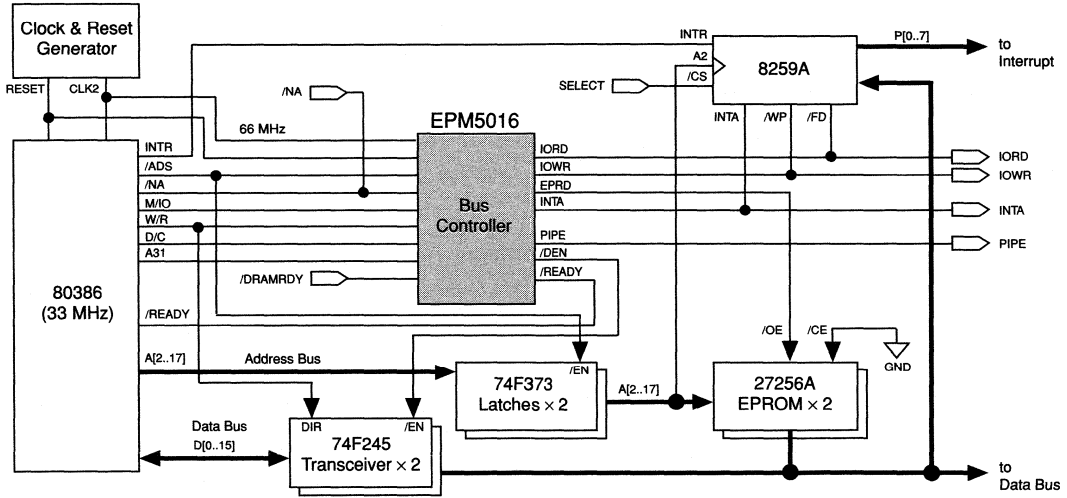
Clock & Reset Generator

RESET
CLK2

INTR
P[0..7]
to Interrupt

A2
/CS
8259A
SELECT

/NA

66 MHz

EPM5016

INTA
/WP
/FD

INTR
/ADS
/NA
M/IO
W/R
D/C
A31

IORD
IOWR
EPRD
INTA
PIPE
/DEN
/READY

Bus Controller

IORD
IOWR
INTA
PIPE

/DRAMRDY

80386 (33 MHz)

/READY

/OE
/CE
GND

A[2..17]
Address Bus

/EN
74F373 Latches × 2

A[2..17]

27256A EPROM × 2

Data Bus
D[0..15]

DIR
/EN
74F245 Transceiver × 2

to Data Bus